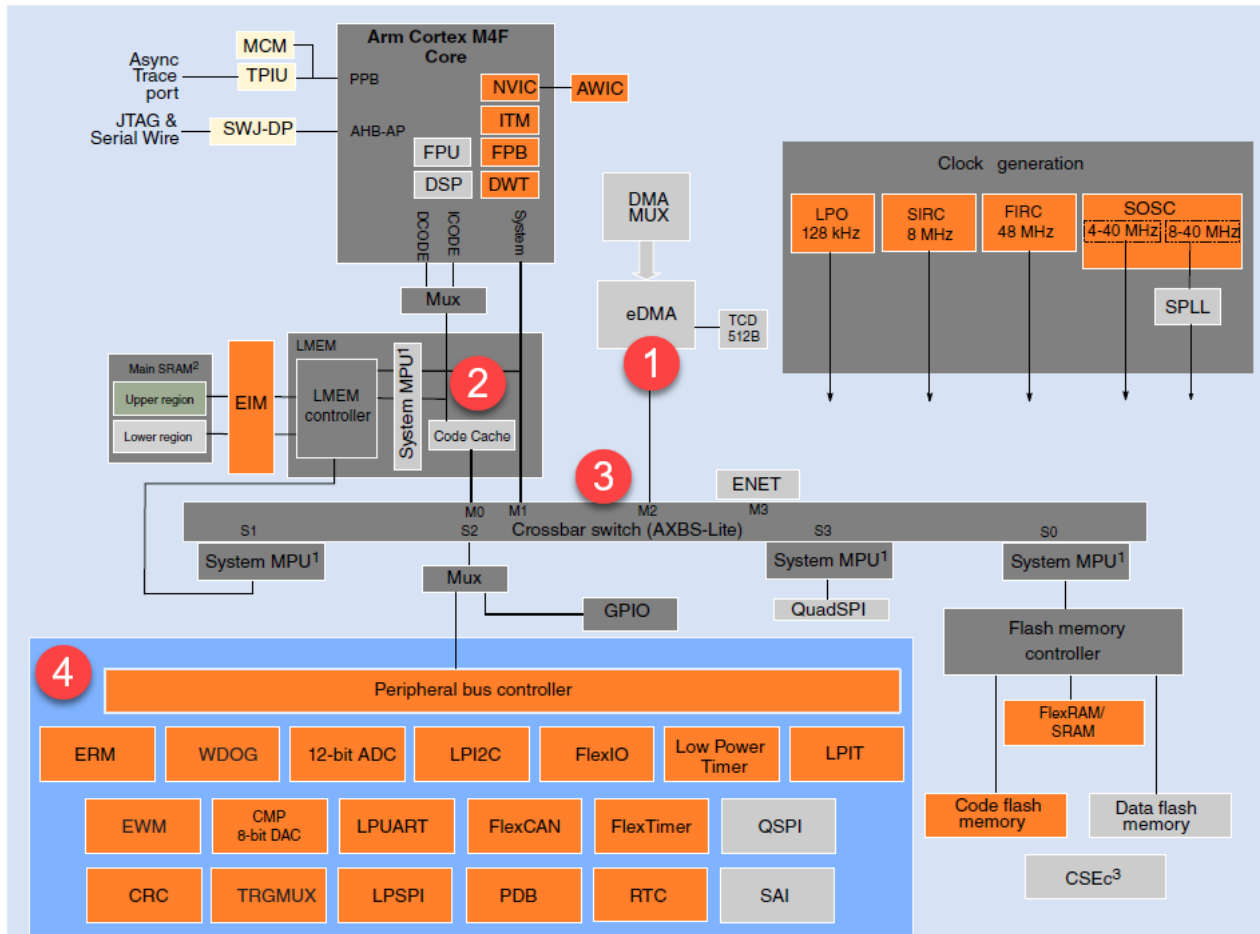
Async Trace port

MCM

TPIU

JTAG & Serial Wire

SWJ-DP

Arm Cortex M4F Core

PPB

AHB-AP

NVIC

AWIC

ITM

FPU

FPB

DSP

DWT

DCODE

ICODE

System

Mux

DMA MUX

eDMA

TCD 512B

Clock generation

LPO 128 kHz

SIRC 8 MHz

FIRC 48 MHz

SOSC

4-40 MHz

8-40 MHz

SPLL

LMEM

Main SRAM$^2$

Upper region

Lower region

EIM

LMEM controller

System MPU$^1$

2

Code Cache

1

3

ENET

M0

M1

M2

M3

S1

S2

Crossbar switch (AXBS-Lite)

S3

S0

System MPU$^1$

Mux

System MPU$^1$

System MPU$^1$

GPIO

QuadSPI

Flash memory controller

4

Peripheral bus controller

ERM

WDOG

12-bit ADC

LPI2C

FlexIO

Low Power Timer

LPIT

FlexRAM/ SRAM

EWM

CMP 8-bit DAC

LPUART

FlexCAN

FlexTimer

QSPI

Code flash memory

Data flash memory

CRC

TRGMUX

LPSPI

PDB

RTC

SAI

CSEc$^3$